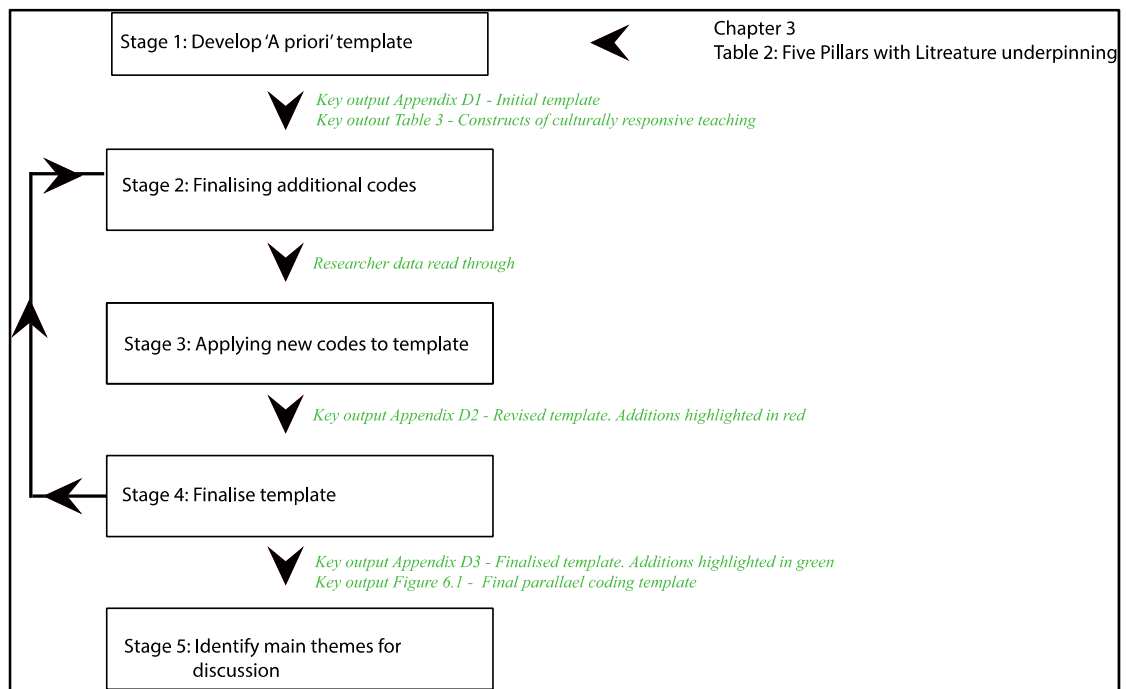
Stage 1: Develop 'A priori' template

Chapter 3
Table 2: Five Pillars with Litreature underpinning

Key output Appendix D1 - Initial template
Key outout Table 3 - Constructs of culturally responsive teaching

Stage 2: Finalising additional codes

Researcher data read through

Stage 3: Applying new codes to template

Key output Appendix D2 - Revised template. Additions highlighted in red

Stage 4: Finalise template

Key output Appendix D3 - Finalised template. Additions highlighted in green
Key output Figure 6.1 - Final parallael coding template

Stage 5: Identify main themes for discussion